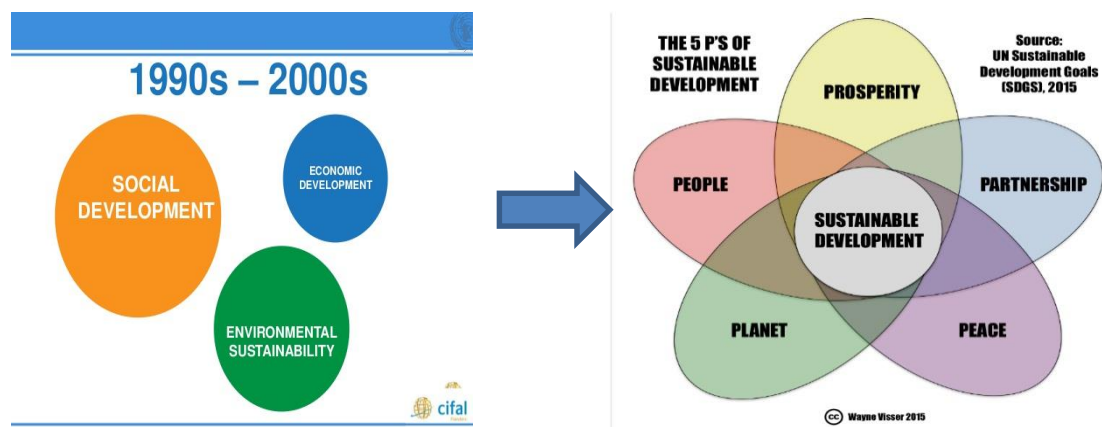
1990s – 2000s

SOCIAL DEVELOPMENT

ECONOMIC DEVELOPMENT

ENVIRONMENTAL SUSTAINABILITY

cifal

THE 5 P'S OF SUSTAINABLE DEVELOPMENT

Source: UN Sustainable Development Goals (SDGS), 2015

PROSPERITY

PEOPLE

PARTNERSHIP

SUSTAINABLE DEVELOPMENT

PLANET

PEACE

cc Wayne Visser 2015